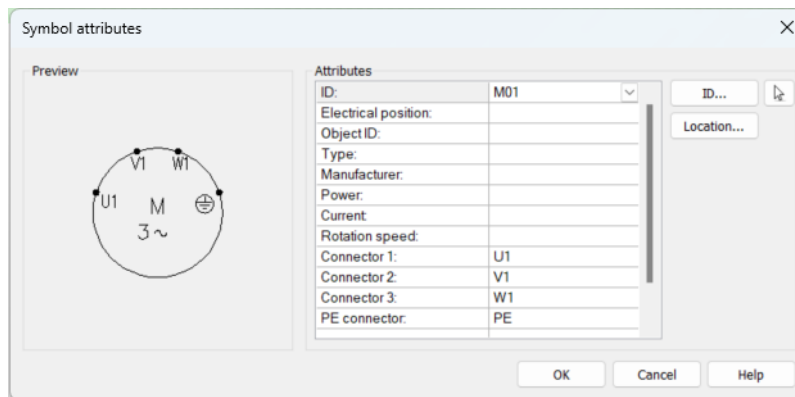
Symbol attributes

Preview

V1 W1
U1 M
3~

Attributes

| | |
|---|---|
| ID: | M01 |
| Electrical position: | |
| Object ID: | |
| Type: | |
| Manufacturer: | |
| Power: | |
| Current: | |
| Rotation speed: | |
| Connector 1: | U1 |
| Connector 2: | V1 |
| Connector 3: | W1 |
| PE connector: | PE |

ID...
Location...

OK
Cancel
Help